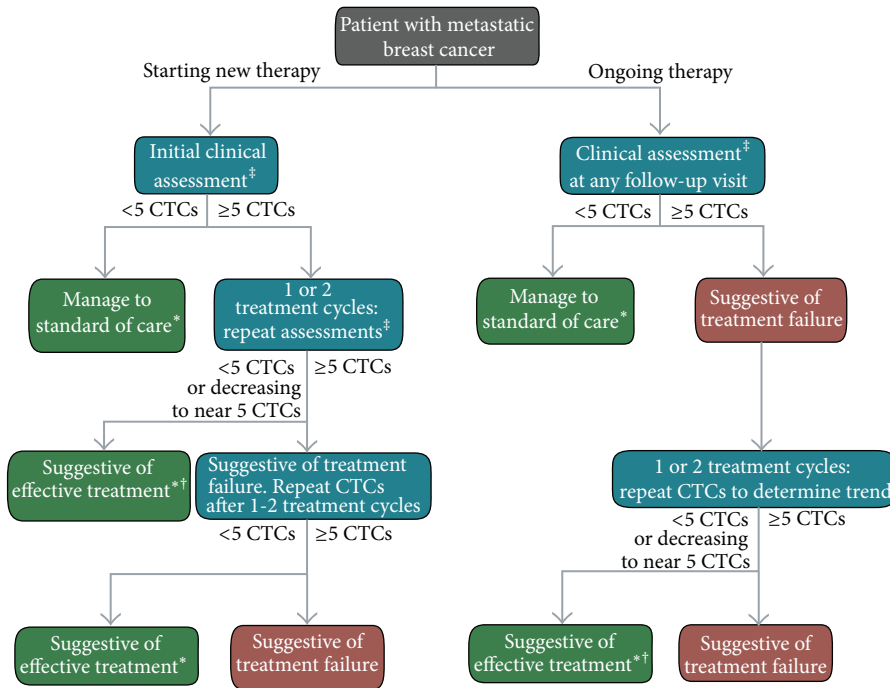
Patient with metastatic breast cancer

Starting new therapy

Ongoing therapy

Initial clinical assessment$^{‡}$

<5 CTCs ≥5 CTCs

Manage to standard of care*

1 or 2 treatment cycles: repeat assessments$^{‡}$

<5 CTCs or decreasing to near 5 CTCs

≥5 CTCs

Suggestive of effective treatment*$^{†}$

Suggestive of treatment failure. Repeat CTCs after 1-2 treatment cycles

<5 CTCs ≥5 CTCs

Suggestive of effective treatment*

Suggestive of treatment failure

Clinical assessment$^{‡}$ at any follow-up visit

<5 CTCs ≥5 CTCs

Manage to standard of care*

Suggestive of treatment failure

1 or 2 treatment cycles: repeat CTCs to determine trend

<5 CTCs or decreasing to near 5 CTCs

≥5 CTCs

Suggestive of effective treatment*$^{†}$

Suggestive of treatment failure